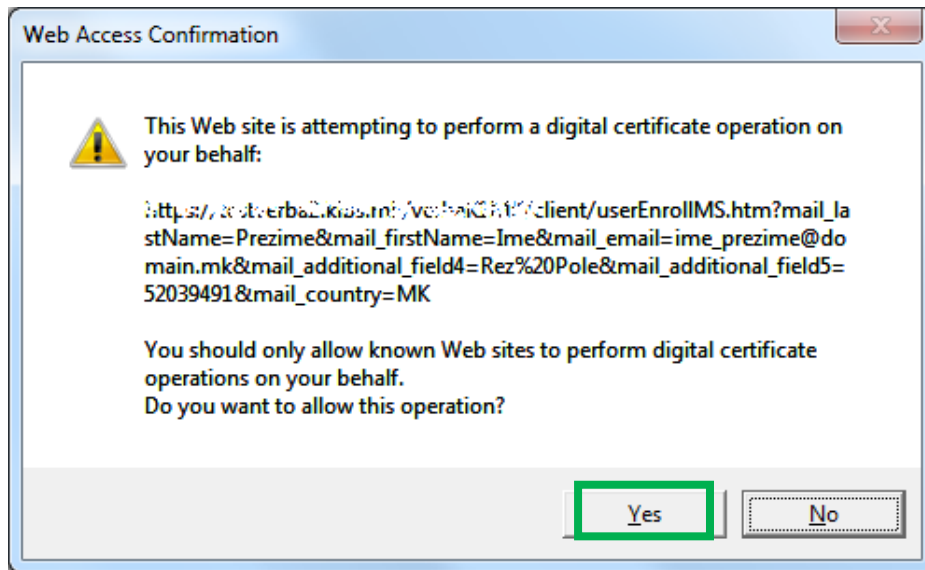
Web Access Confirmation

This Web site is attempting to perform a digital certificate operation on your behalf:

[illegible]/client/userEnrollMS.htm?mail_lastName=Prezime&mail_firstName=Ime&mail_email=ime_prezime@domain.mk&mail_additional_field4=Rez%20Pole&mail_additional_field5=52039491&mail_country=MK

You should only allow known Web sites to perform digital certificate operations on your behalf.
Do you want to allow this operation?

Yes

No